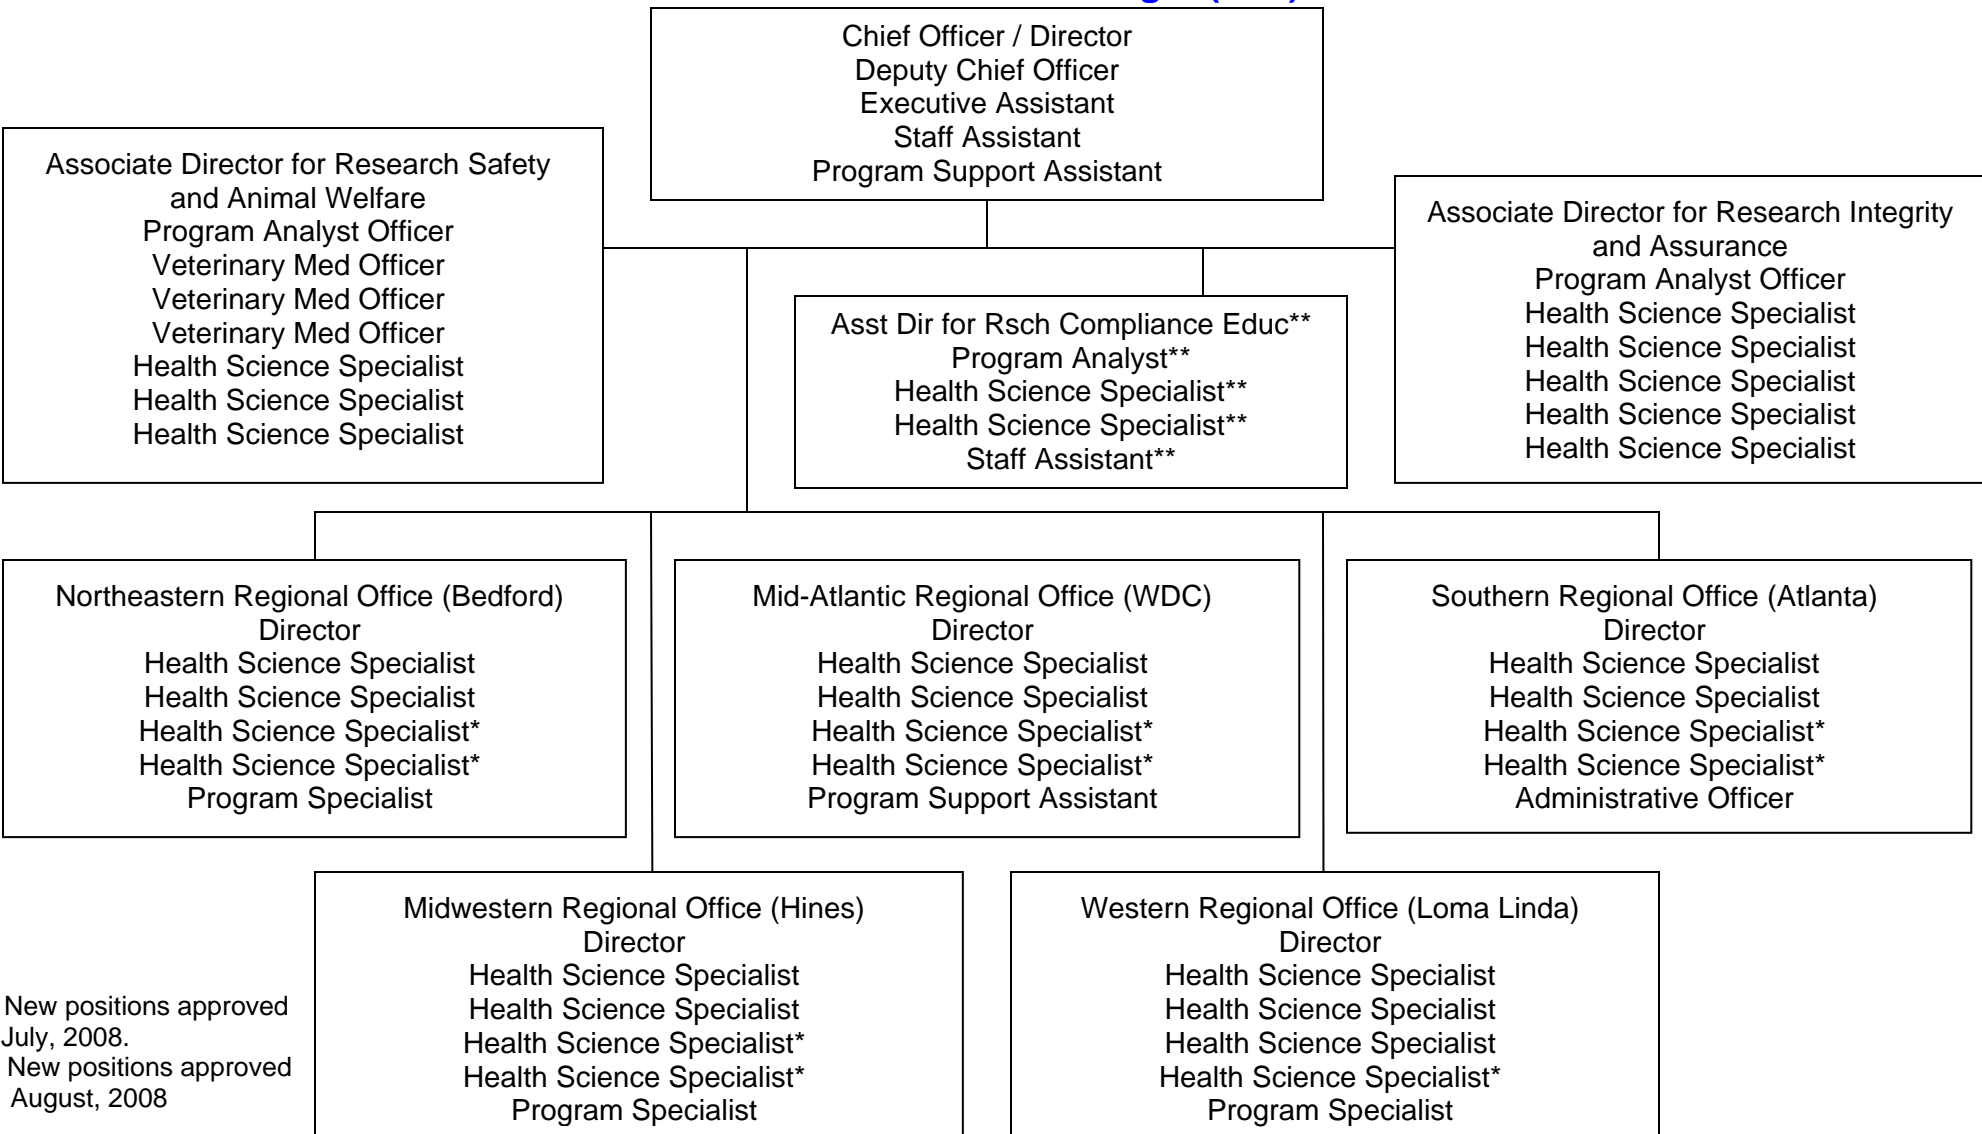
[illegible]

Chief Officer / Director
Deputy Chief Officer
Executive Assistant
Staff Assistant
Program Support Assistant

Associate Director for Research Safety and Animal Welfare
Program Analyst Officer
Veterinary Med Officer
Veterinary Med Officer
Veterinary Med Officer
Health Science Specialist
Health Science Specialist
Health Science Specialist

Asst Dir for Rsch Compliance Educ**
Program Analyst**
Health Science Specialist**
Health Science Specialist**
Staff Assistant**

Associate Director for Research Integrity and Assurance
Program Analyst Officer
Health Science Specialist
Health Science Specialist
Health Science Specialist
Health Science Specialist
Health Science Specialist

Northeastern Regional Office (Bedford)
Director
Health Science Specialist
Health Science Specialist
Health Science Specialist*
Health Science Specialist*
Program Specialist

Mid-Atlantic Regional Office (WDC)
Director
Health Science Specialist
Health Science Specialist
Health Science Specialist*
Health Science Specialist*
Program Support Assistant

Southern Regional Office (Atlanta)
Director
Health Science Specialist
Health Science Specialist
Health Science Specialist*
Health Science Specialist*
Administrative Officer

Midwestern Regional Office (Hines)
Director
Health Science Specialist
Health Science Specialist
Health Science Specialist*
Health Science Specialist*
Program Specialist

Western Regional Office (Loma Linda)
Director
Health Science Specialist
Health Science Specialist
Health Science Specialist
Health Science Specialist*
Program Specialist

New positions approved July, 2008.
New positions approved August, 2008